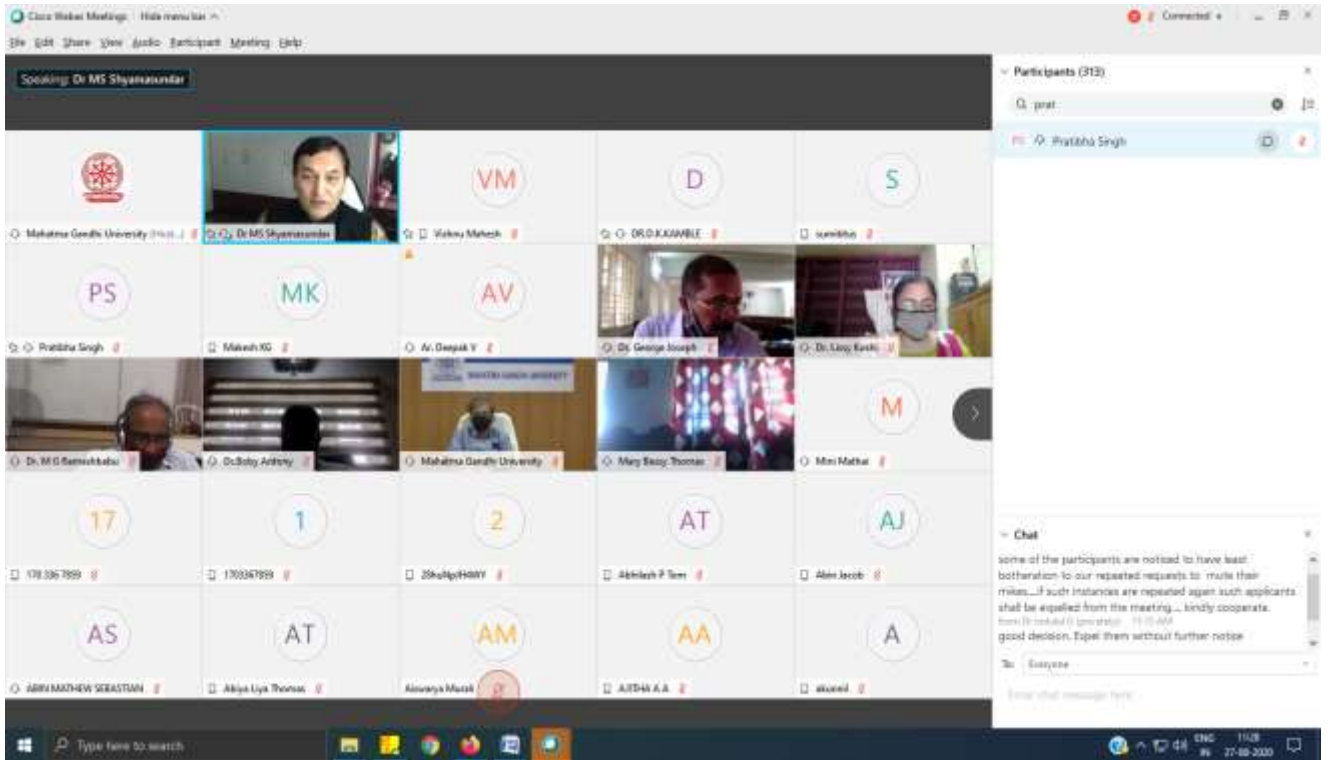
Cisco Webex Meetings Hide menu bar ^

File Edit Share View Audio Participant Meeting Help

Connected

Speaking: Dr MS Shyamasundar

Mahatma Gandhi University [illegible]

Dr MS Shyamasundar

VM

Vishnu Mahesh

D

DR.D.K.KAMBLE

S

sumithus

PS

Pratibha Singh

MK

Mukesh KG

AV

Ar. Deepak V

Dr. George Joseph

Dr. Lissy Kesh

Dr. M G Rameshbabu

Dr.Boby Antony

Mahatma Gandhi University

Mary Bessy Thomas

M

Mini Mathai

17

178 336 7859

1

1703367859

2

2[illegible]

AT

Abhilash P Tom

AJ

Abin Jacob

AS

ABIN MATHEW SEBASTIAN

AT

Akiya Liya Thomas

AM

Aiswarya Murali

AA

AJITHA A A

A

akumol

Participants (313)

prat

PS Pratibha Singh

Chat

some of the participants are noticed to have least botheration to our repeated requests to mute their mikes....if such instances are repeated again such applicants shall be expelled from the meeting.... kindly cooperate.

from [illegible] 11:15 AM

good decision. Expel them without further notice

To: Everyone

Enter chat message here

Type here to search

ENG IN 11:28 27-08-2020